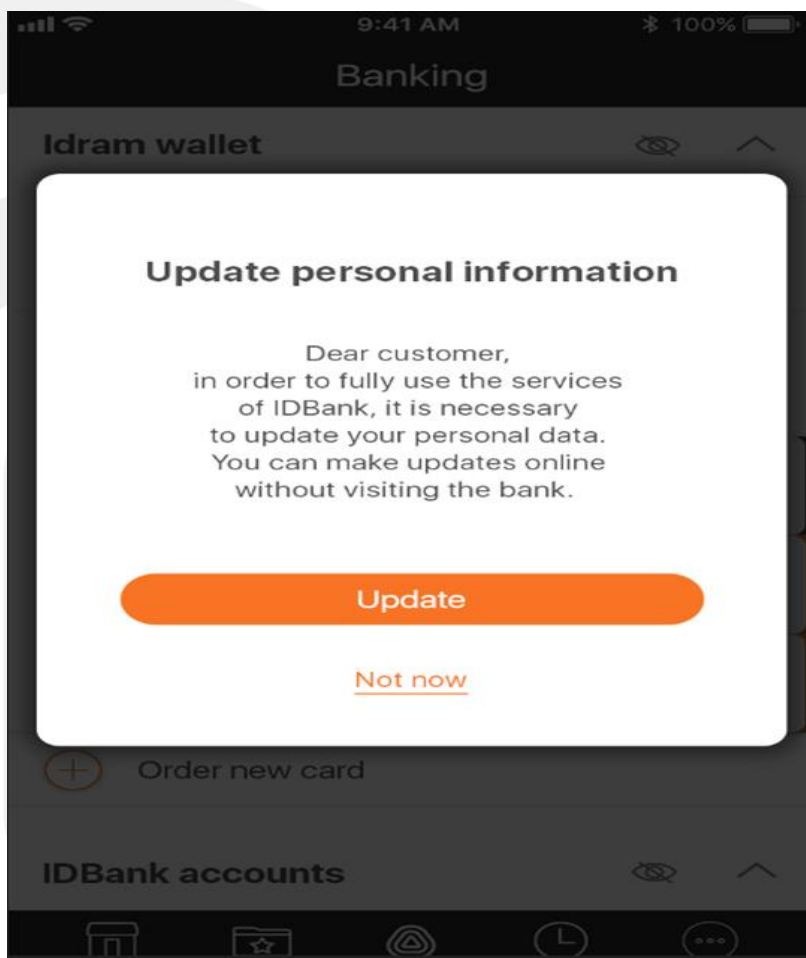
9:41 AM
100%
Banking
Idram wallet

Update personal information

Dear customer, in order to fully use the services of IDBank, it is necessary to update your personal data. You can make updates online without visiting the bank.

Update

Not now

Order new card

IDBank accounts